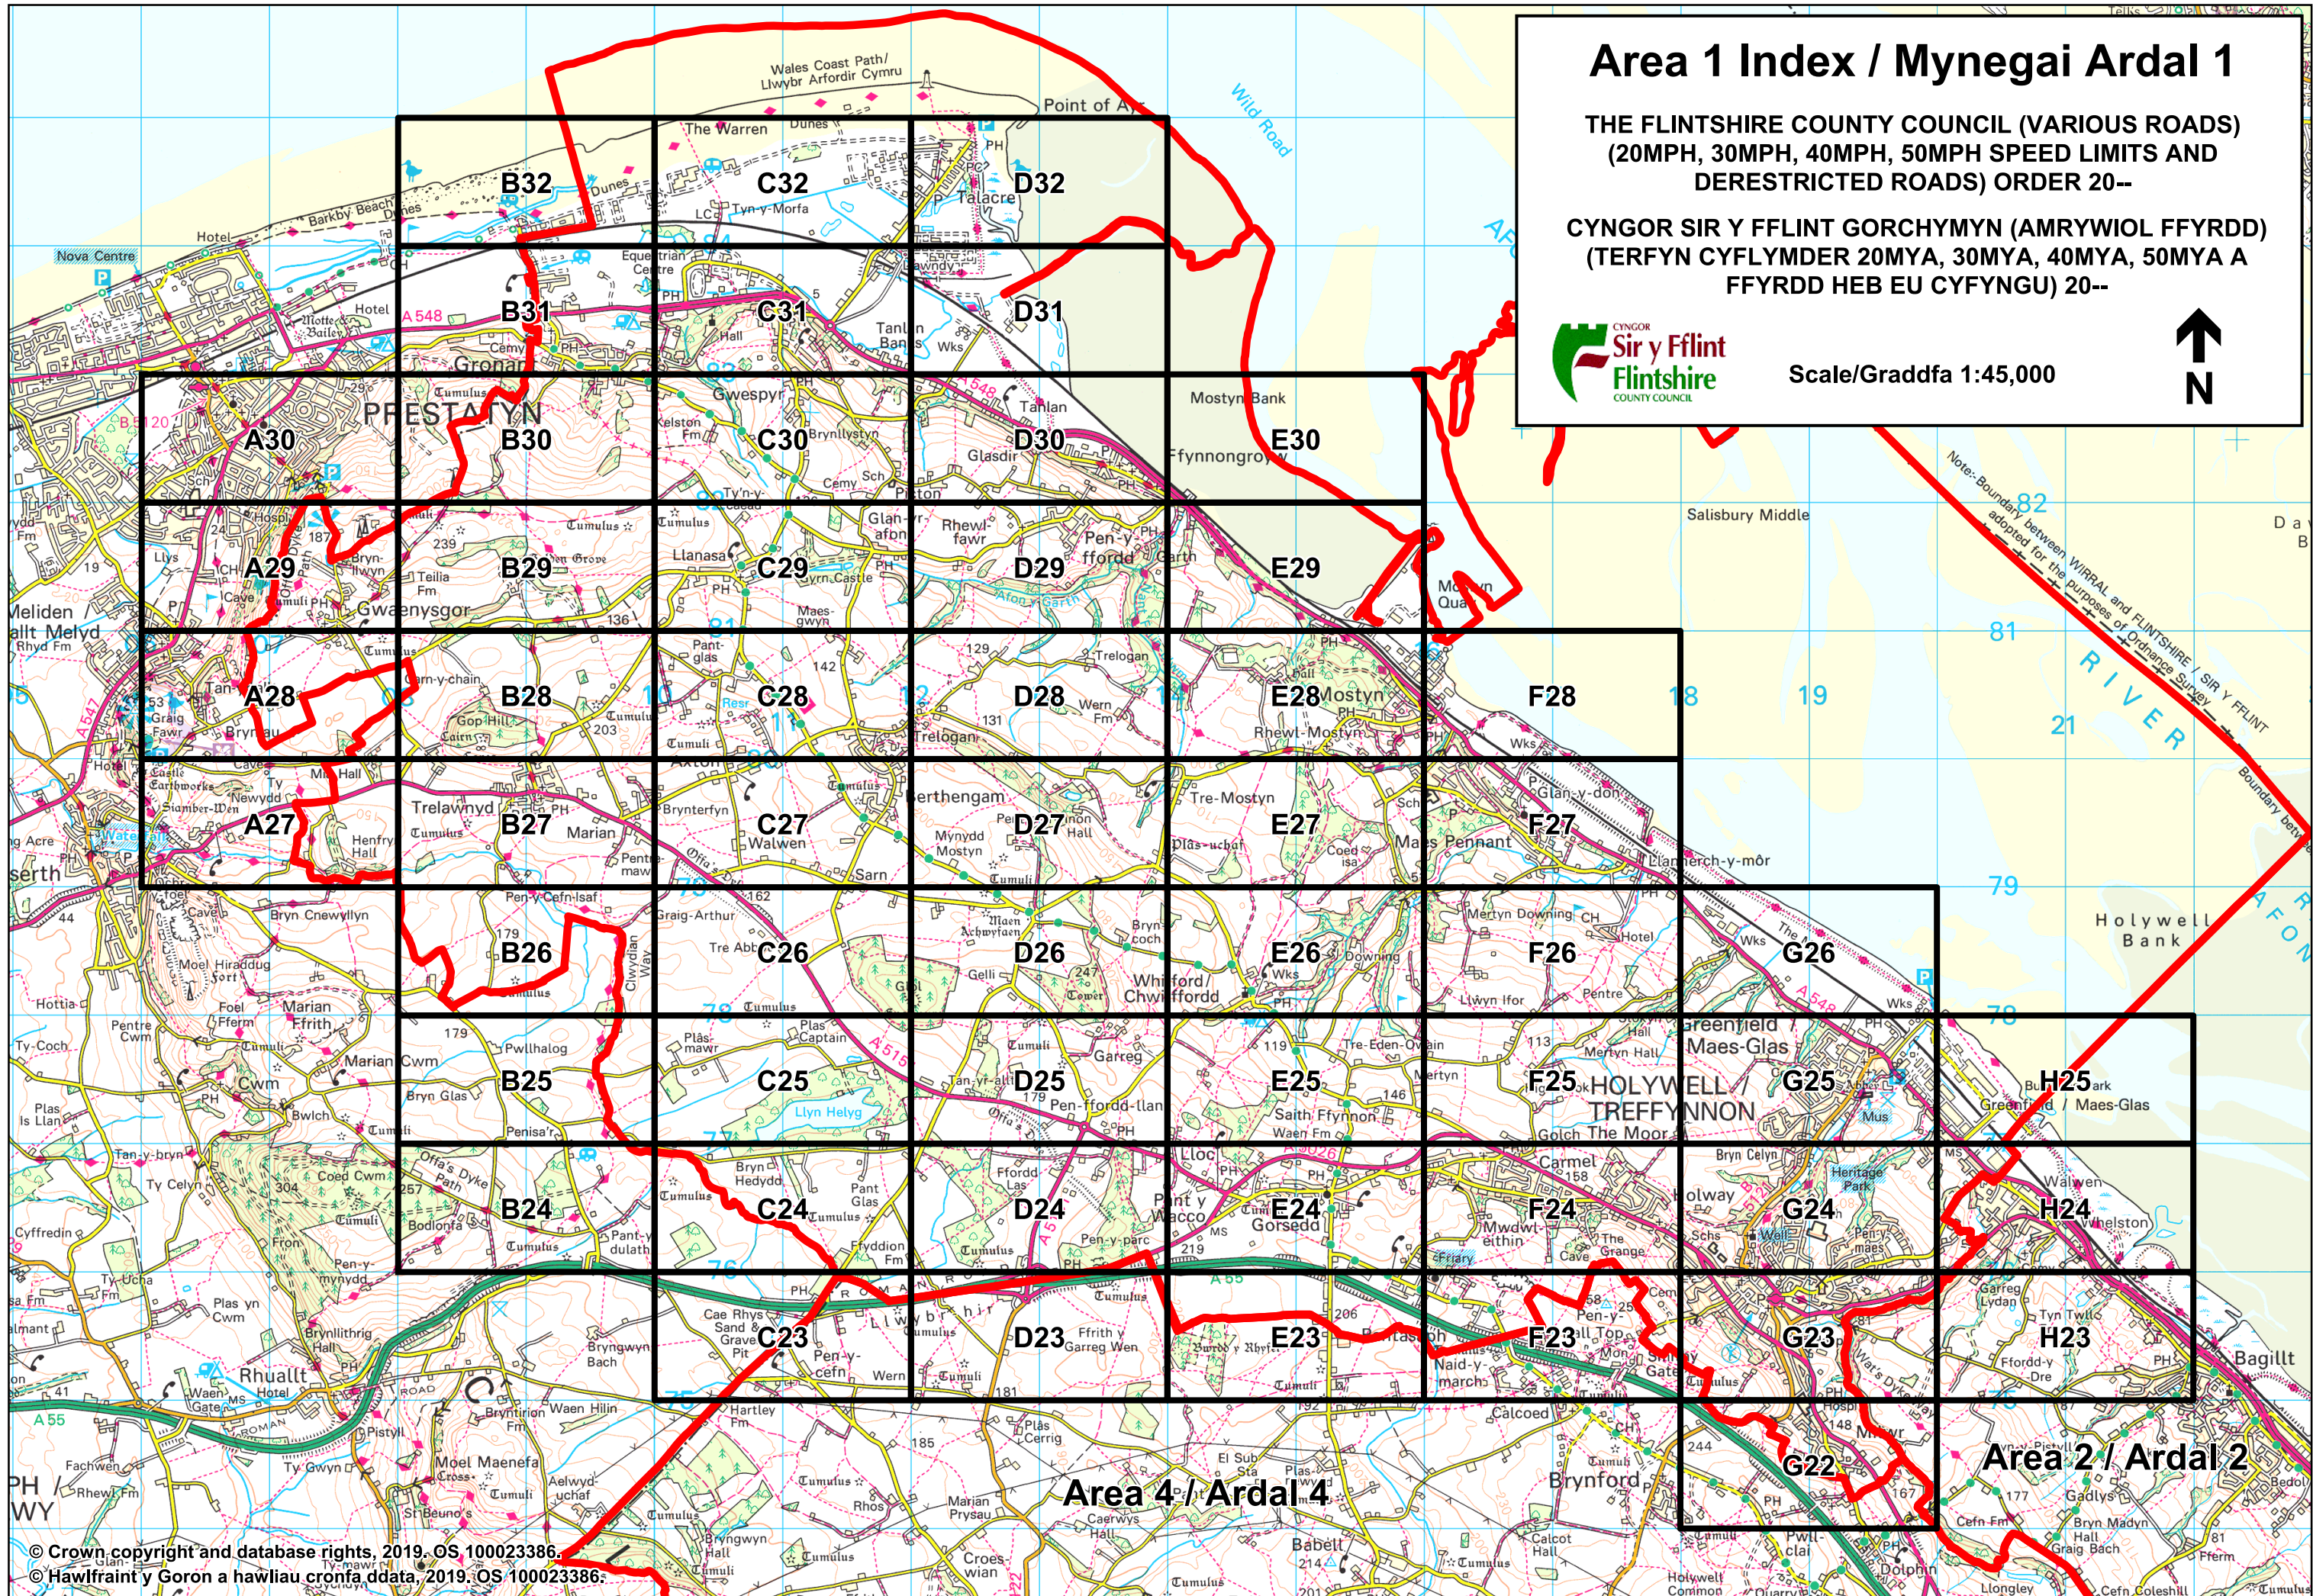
Area 1 Index / Mynegai Ardal 1

THE FLINTSHIRE COUNTY COUNCIL (VARIOUS ROADS) (20MPH, 30MPH, 40MPH, 50MPH SPEED LIMITS AND DERESTRICTED ROADS) ORDER 20--

CYNGOR SIR Y FFLINT GORCHYMYN (AMRYWIOL FFYRDD) (TERFYN CYFLYMDER 20MYA, 30MYA, 40MYA, 50MYA A FFYRDD HEB EU CYFYNGU) 20--

CYNGOR Sir y Fflint Flintshire COUNTY COUNCIL

Scale/Graddfa 1:45,000

N

B32 C32 D32
B31 C31 D31
A30 B30 C30 D30 E30
A29 B29 C29 D29 E29
A28 B28 C28 D28 E28 F28
A27 B27 C27 D27 E27 F27
B26 C26 D26 E26 F26 G26
B25 C25 D25 E25 F25 G25 H25
B24 C24 D24 E24 F24 G24 H24
C23 D23 E23 F23 G23 H23
G22

Area 2 / Ardal 2
Area 4 / Ardal 4

Wales Coast Path/ Llwybr Arfordir Cymru
The Warren
Dunes
Point of Ayr
Wild Road
Talacre
Barkby Beach
Nova Centre
Hotel
Tyn-y-Morfa
Equestrian Centre
A 548
Gronant
PRESTATYN
Gwespyr
Tanlan
Mostyn Bank
Ffynnongroyw
Glasdir
Salisbury Middle
Note: Boundary between WIRRAL and FLINTSHIRE SIR Y FFLINT adopted for the purposes of Ordnance Survey
RIVER
Holywell Bank
Meliden
Gwaenysgor
Llanasa
Rhewl-fawr
Pen-y-ffordd
Mostyn Quay
Trelogan
Rhewl-Mostyn
Mostyn
Gop Hill
Trelawnyd
Marian
Brynterfyn
Walwen
Berthengam
Tre-Mostyn
Maes Pennant
Llannerch-y-môr
Mertyn Downing
Whitford / Chwitffordd
Gelli
Garreg
Plas Captain
Llyn Helyg
Pen-y-ffordd-llan
Saith Ffynnon
Greenfield / Maes-Glas
HOLYWELL / TREFFYNNON
Carmel
Brynford
Pantasaph
Gorsedd
Lloc
Pentre Halkyn
Bagillt
Walwen
Whelston
Rhuallt
Cwm
Bryn Glas
Moel Hiraddug
Dyserth
Pen-y-cefn
Caerwys
Babell
Moel Maenefa
Ty Gwyn
Trelogan
Hartley Fm
Calcoed
Gadlys
Bryn Madyn
Cefn Fm

© Crown copyright and database rights, 2019. OS 100023386.
© Hawlfraint y Goron a hawliau cronfa ddata, 2019. OS 100023386.